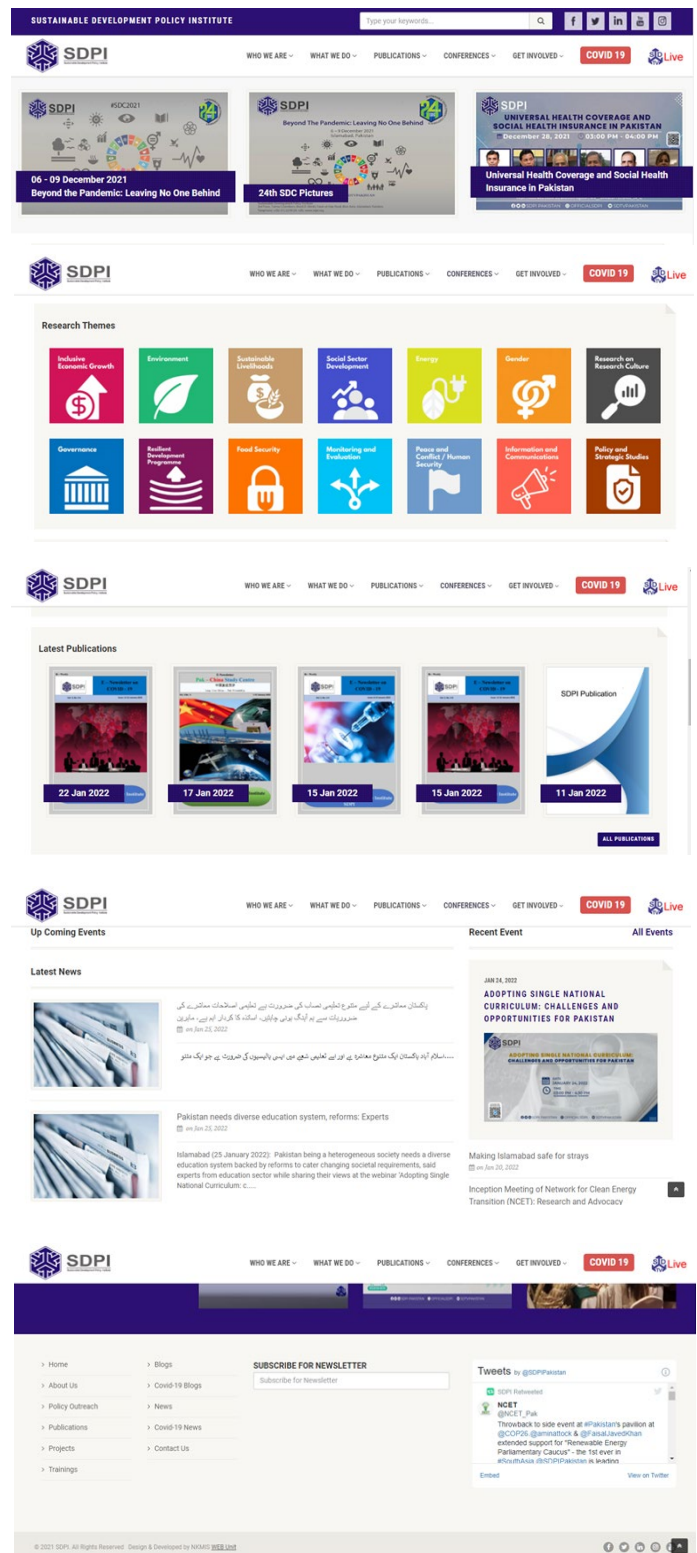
SUSTAINABLE DEVELOPMENT POLICY INSTITUTE

Type your keywords...

SDPI

WHO WE ARE WHAT WE DO PUBLICATIONS CONFERENCES GET INVOLVED COVID 19 Live

#SDC2021

06 - 09 December 2021
Beyond the Pandemic: Leaving No One Behind

Beyond The Pandemic: Leaving No One Behind

24th SDC Pictures

UNIVERSAL HEALTH COVERAGE AND SOCIAL HEALTH INSURANCE IN PAKISTAN

December 28, 2021 03:00 PM - 04:00 PM

Universal Health Coverage and Social Health Insurance in Pakistan

SDPI

WHO WE ARE WHAT WE DO PUBLICATIONS CONFERENCES GET INVOLVED COVID 19 Live

Research Themes

Inclusive Economic Growth
Environment
Sustainable Livelihoods
Social Sector Development
Energy
Gender
Research on Research Culture
Governance
Resilient Development Programme
Food Security
Monitoring and Evaluation
Peace and Conflict / Human Security
Information and Communications
Policy and Strategic Studies

SDPI

WHO WE ARE WHAT WE DO PUBLICATIONS CONFERENCES GET INVOLVED COVID 19 Live

Latest Publications

E - Newsletter on COVID - 19
Pak - China Study Centre
E - Newsletter on COVID - 19
E - Newsletter on COVID - 19
SDPI Publication

22 Jan 2022
17 Jan 2022
15 Jan 2022
15 Jan 2022
11 Jan 2022

ALL PUBLICATIONS

SDPI

WHO WE ARE WHAT WE DO PUBLICATIONS CONFERENCES GET INVOLVED COVID 19 Live

Up Coming Events

Recent Event

All Events

Latest News

پاکستان معاشرے کے لیے متنوع تعلیمی نصاب کی ضرورت ہے تعلیمی اصلاحات معاشرے کی ضروریات سے ہم آہنگ ہونی چاہیں، اسکالرز کا ایس ڈی پی آئی ویبینار سے خطاب
on Jan 25, 2022

.....اسلام آباد پاکستان ایک متنوع معاشرہ ہے اور یہ تعلیمی شعبے میں ایسی پالیسیوں کی ضرورت ہے جو ایک متنو

Pakistan needs diverse education system, reforms: Experts
on Jan 25, 2022

Islamabad (25 January 2022): Pakistan being a heterogeneous society needs a diverse education system backed by reforms to cater changing societal requirements, said experts from education sector while sharing their views at the webinar 'Adopting Single National Curriculum: c.....

JAN 24, 2022

ADOPTING SINGLE NATIONAL CURRICULUM: CHALLENGES AND OPPORTUNITIES FOR PAKISTAN

ADOPTING SINGLE NATIONAL CURRICULUM: CHALLENGES AND OPPORTUNITIES FOR PAKISTAN

Making Islamabad safe for strays
on Jan 20, 2022

Inception Meeting of Network for Clean Energy Transition (NCET): Research and Advocacy

SDPI

WHO WE ARE WHAT WE DO PUBLICATIONS CONFERENCES GET INVOLVED COVID 19 Live

Home
About Us
Policy Outreach
Publications
Projects
Trainings

Blogs
Covid-19 Blogs
News
Covid-19 News
Contact Us

SUBSCRIBE FOR NEWSLETTER

Subscribe for Newsletter

Tweets by @SDPIPakistan

SDPI Retweeted
NCET
@NCET_Pak
Throwback to side event at #Pakistan's pavilion at @COP26 @aminattock & @FaisalJavedKhan extended support for "Renewable Energy Parliamentary Caucus" - the 1st ever in #SouthAsia @SDPIPakistan is leading

Embed
View on Twitter

© 2021 SDPI. All Rights Reserved. Design & Developed by NKMIS WEB Unit